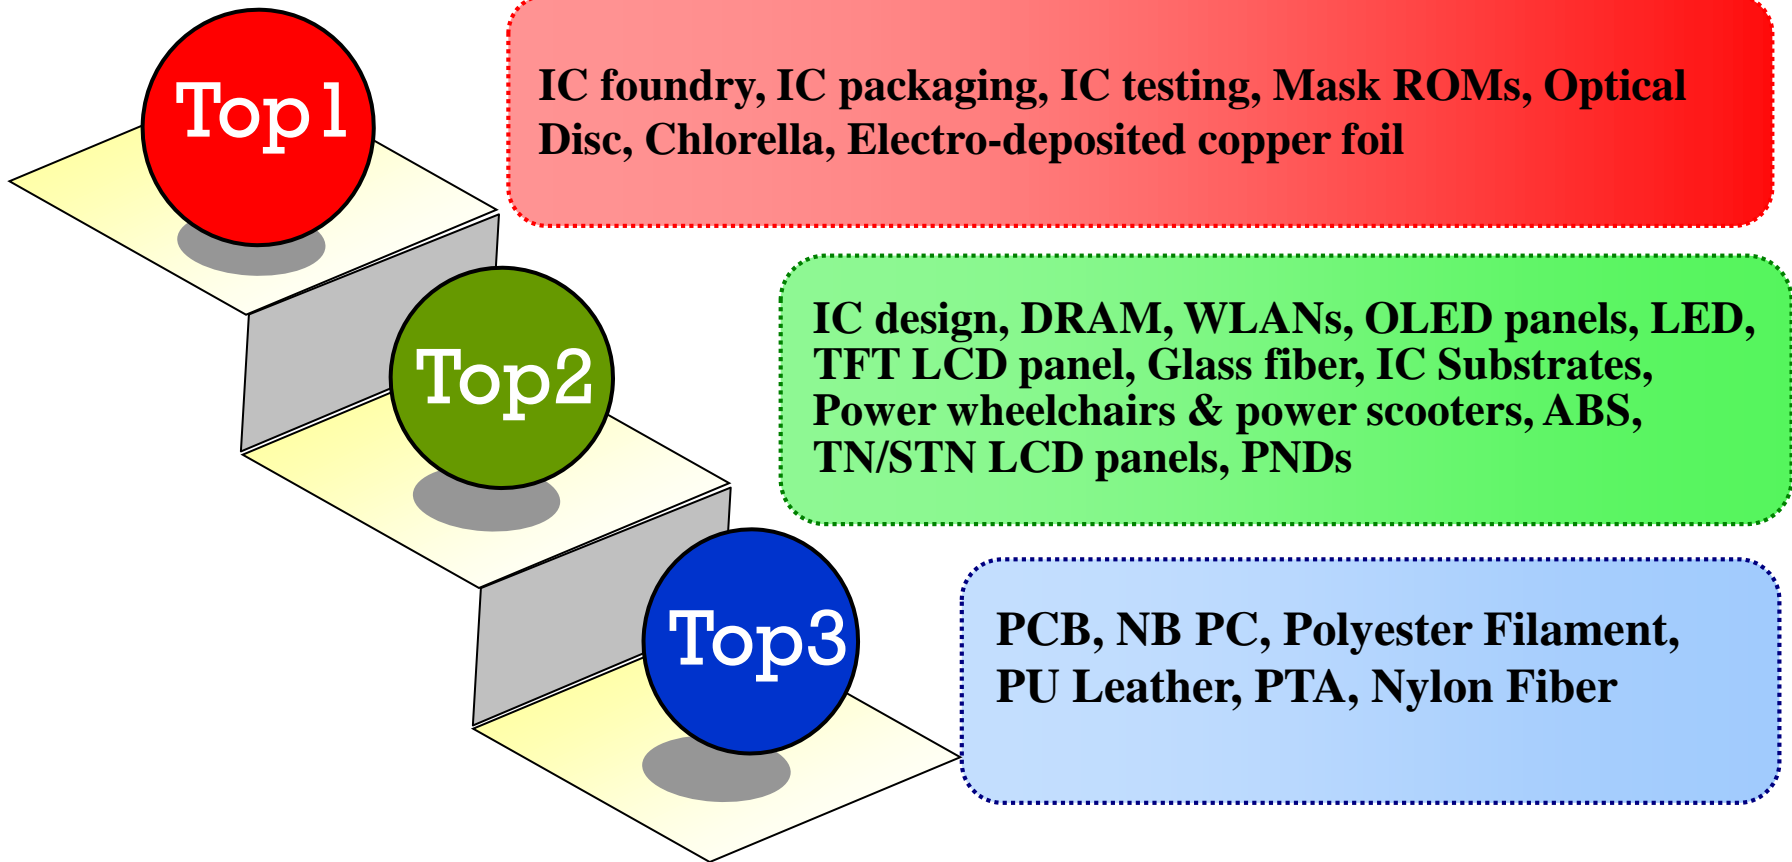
Top1

IC foundry, IC packaging, IC testing, Mask ROMs, Optical Disc, Chlorella, Electro-deposited copper foil

Top2

IC design, DRAM, WLANs, OLED panels, LED, TFT LCD panel, Glass fiber, IC Substrates, Power wheelchairs & power scooters, ABS, TN/STN LCD panels, PNDs

Top3

PCB, NB PC, Polyester Filament, PU Leather, PTA, Nylon Fiber